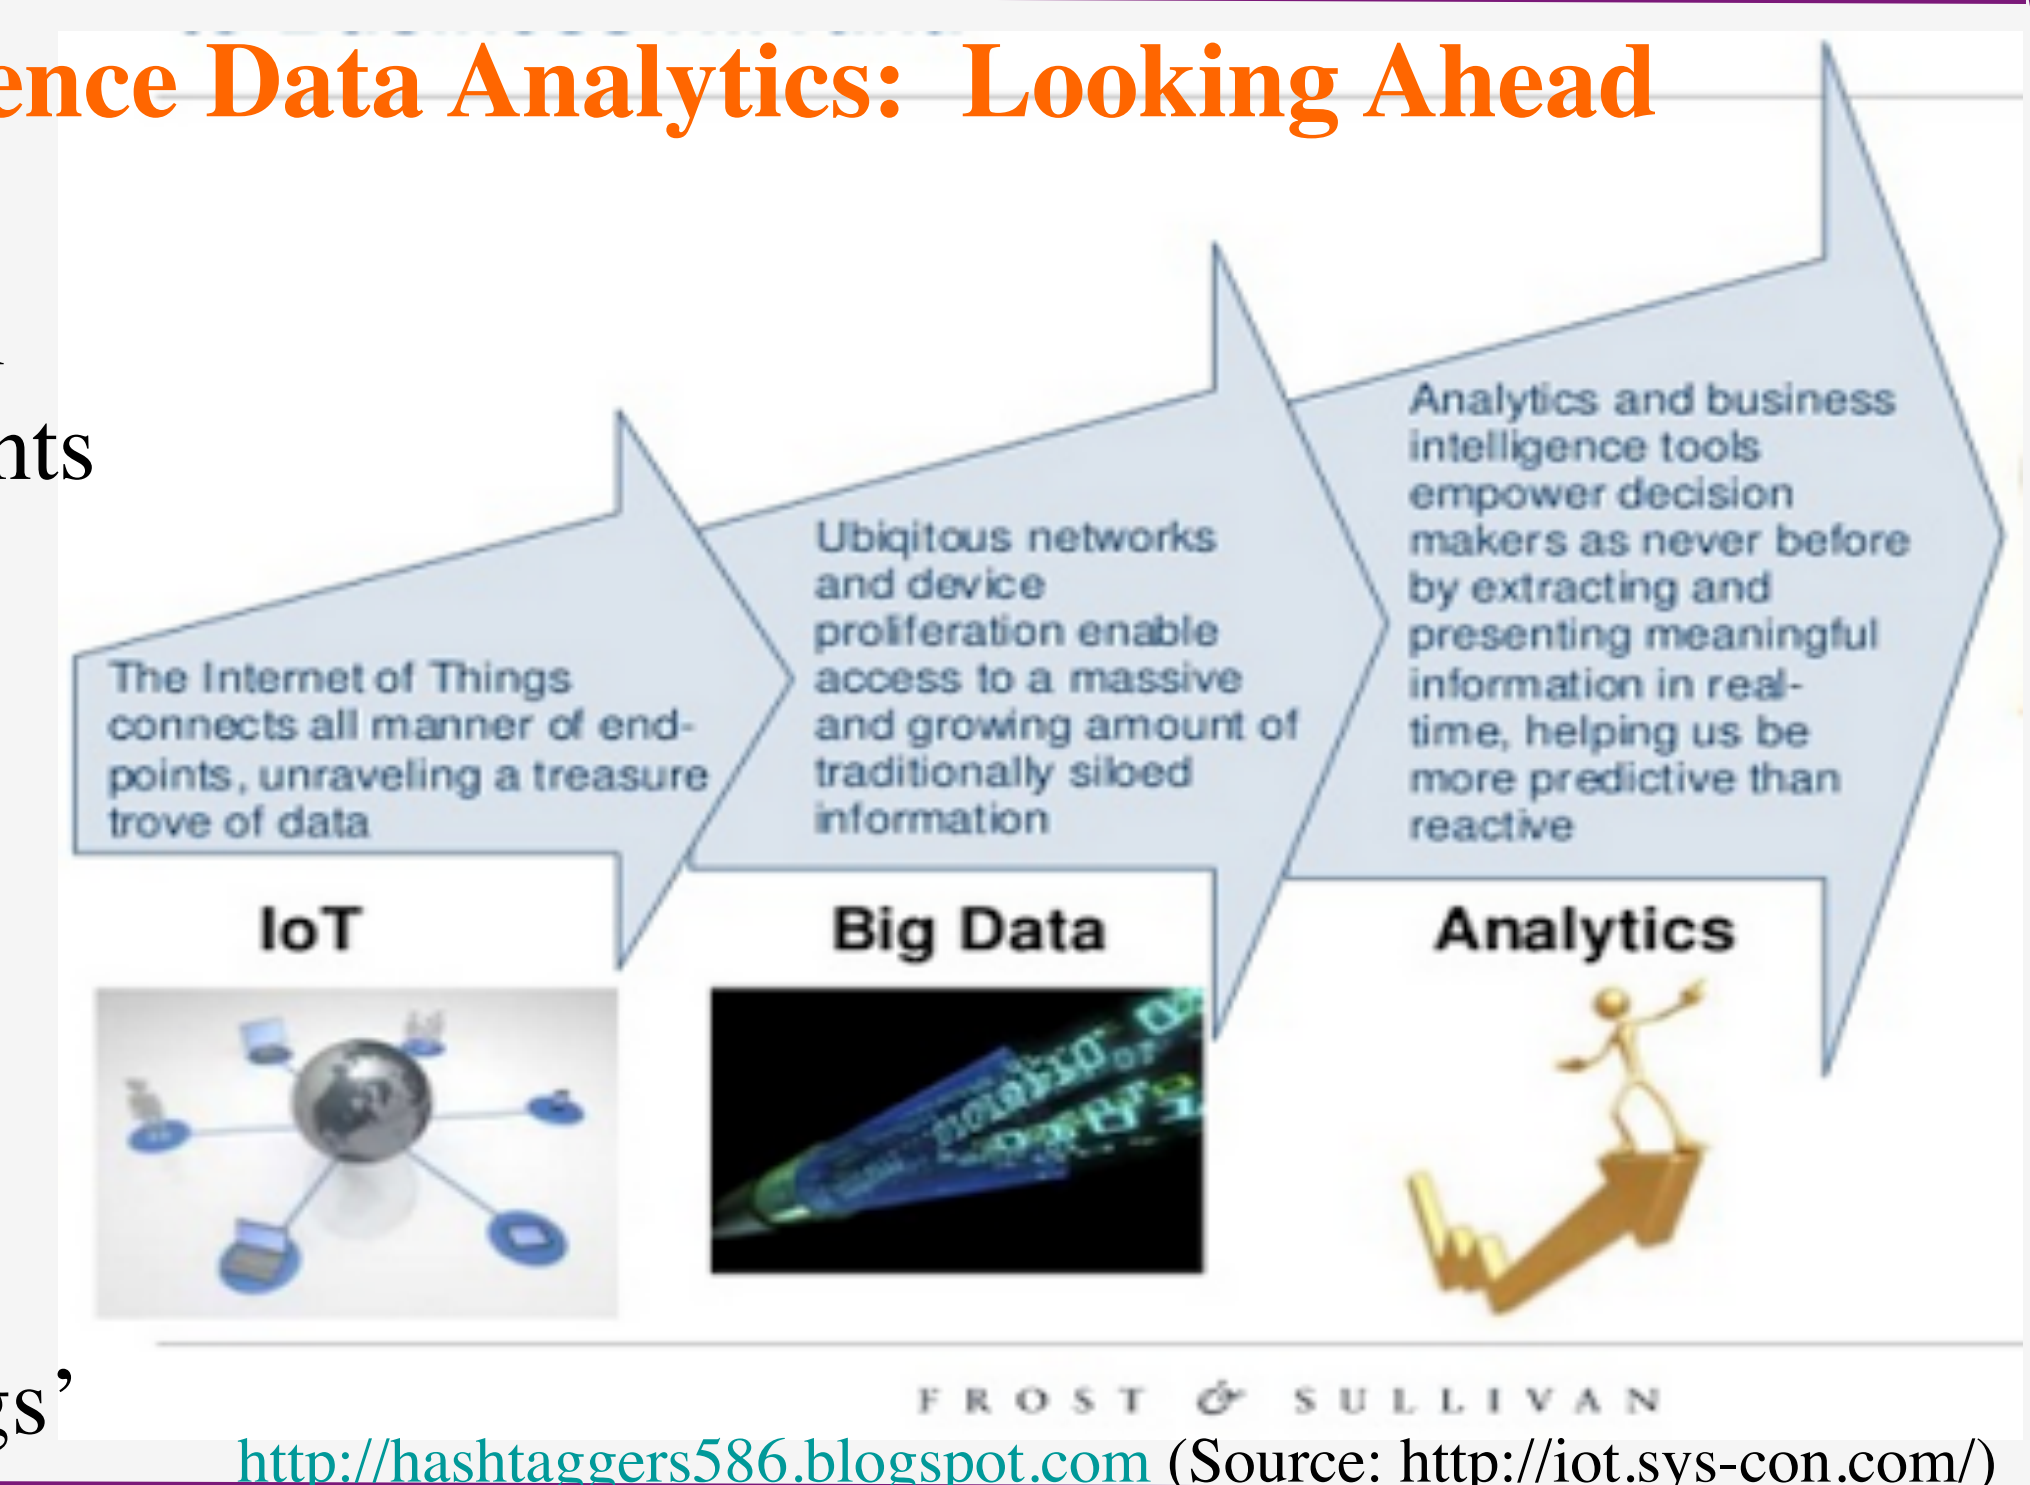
ence Data Analytics: Looking Ahead

nts

gs'

The Internet of Things connects all manner of end-points, unraveling a treasure trove of data

IoT

Ubiqitous networks and device proliferation enable access to a massive and growing amount of traditionally siloed information

Big Data

Analytics and business intelligence tools empower decision makers as never before by extracting and presenting meaningful information in real-time, helping us be more predictive than reactive

Analytics

FROST & SULLIVAN

http://hashtaggers586.blogspot.com (Source: http://iot.sys-con.com/)